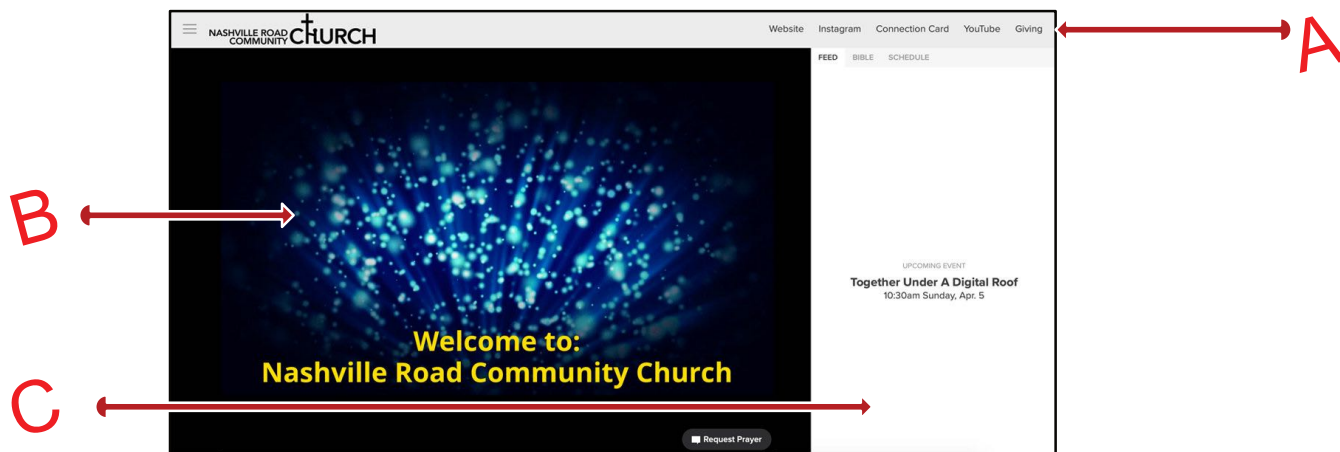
NASHVILLE ROAD COMMUNITY CHURCH

Website Instagram Connection Card YouTube Giving

A

FEED BIBLE SCHEDULE

B

UPCOMING EVENT
Together Under A Digital Roof
10:30am Sunday, Apr. 5

Welcome to:
Nashville Road Community Church

C

Request Prayer